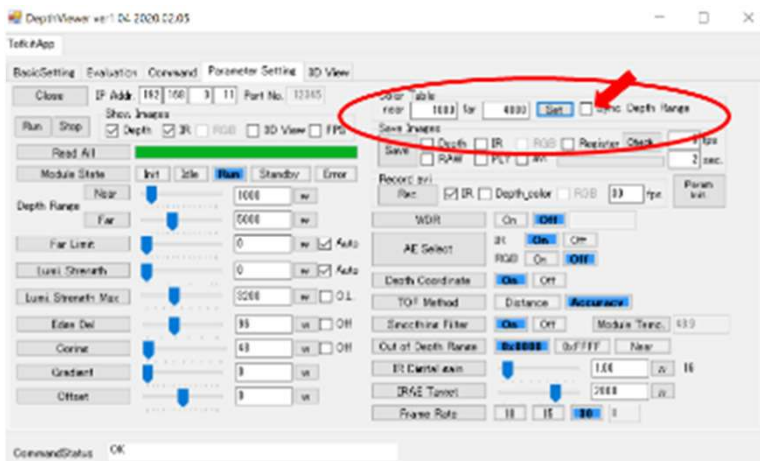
DepthViewer ver1.04 2020.02.05

ToFkitApp

BasicSetting Evaluation Command Parameter Setting 3D View

Close IP Addr. 192 168 0 11 Port No. 12345

Run Stop Show Images Depth IR RGB 3D View FPS

Read All

Module State Init Idle Run Standby Error

Depth Range Near 1000 w Far 5000 w

Far Limit 0 w Auto

Lumi Strength 0 w Auto

Lumi Strength Max 3200 w O.L.

Edge Del 95 w Off

Coring 40 w Off

Gradient 0 w

Offset 0 w

Color Table near 1000 far 4000 Set Sync Depth Range

Save Images Save Depth IR RGB Register Check fps RAW PLY avi 2 sec.

Record avi Rec IR Depth_color RGB 10 fps Param Init

WDR On Off

AE Select IR On Off RGB On Off

Depth Coordinate On Off

TOF Method Distance Accuracy

Smoothing Filter On Off Module Temp. 43.9

Out of Depth Range 0x0000 0xFFFF Near

IR Digital gain 1.00 w 16

IR AE Target 2000 w

Frame Rate 10 15 30 0

CommandStatus OK